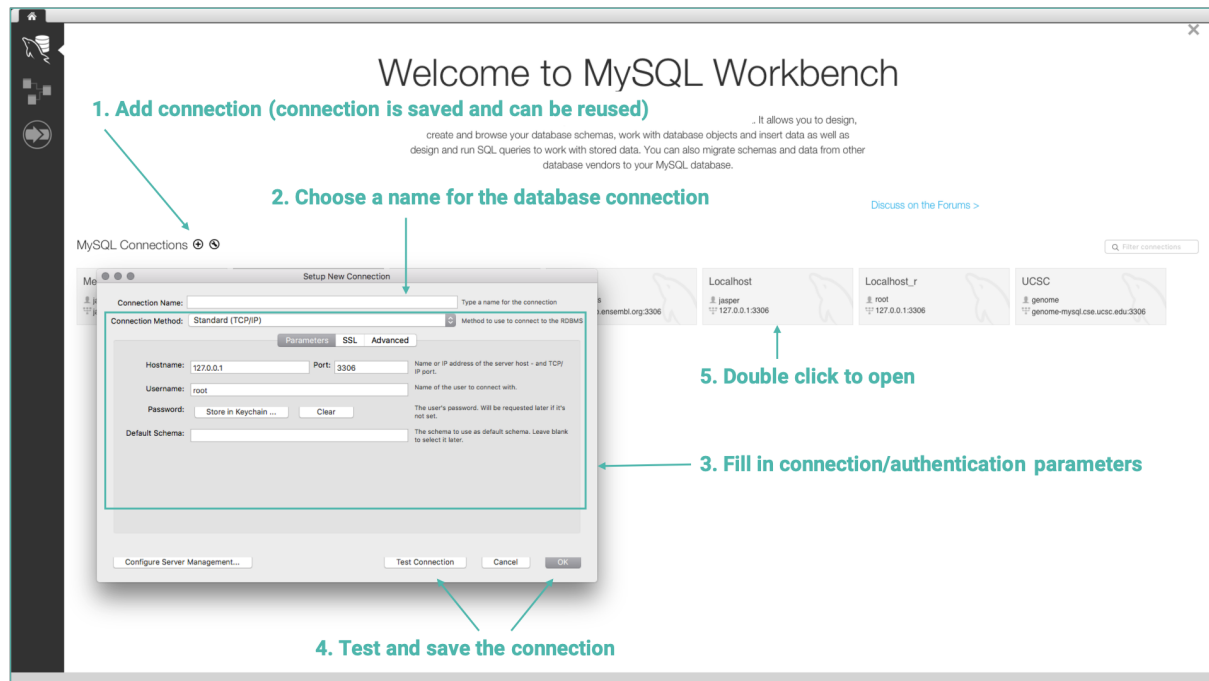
Welcome to MySQL Workbench

1. Add connection (connection is saved and can be reused)

. It allows you to design, create and browse your database schemas, work with database objects and insert data as well as design and run SQL queries to work with stored data. You can also migrate schemas and data from other database vendors to your MySQL database.

2. Choose a name for the database connection

Discuss on the Forums >

MySQL Connections ⊕ ⊗

Filter connections

Me

Setup New Connection

Connection Name:

Type a name for the connection

Connection Method: Standard (TCP/IP)

Method to use to connect to the RDBMS

Parameters SSL Advanced

Hostname: 127.0.0.1 Port: 3306

Name or IP address of the server host - and TCP/IP port.

Username: root

Name of the user to connect with.

Password: Store in Keychain ... Clear

The user's password. Will be requested later if it's not set.

Default Schema:

The schema to use as default schema. Leave blank to select it later.

Configure Server Management...

Test Connection Cancel OK

s
.ensembl.org:3306

Localhost
jasper
127.0.0.1:3306

Localhost_r
root
127.0.0.1:3306

UCSC
genome
genome-mysql.cse.ucsc.edu:3306

5. Double click to open

3. Fill in connection/authentication parameters

4. Test and save the connection